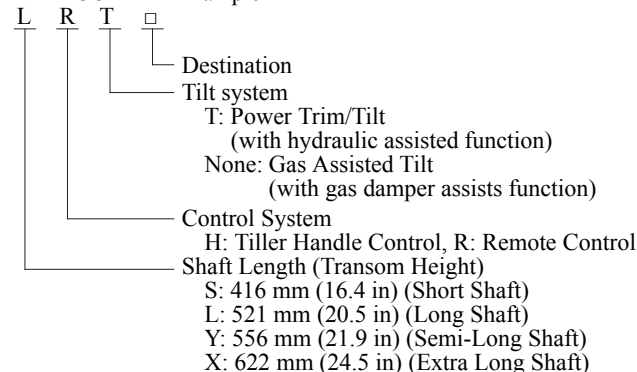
L R T □

Destination

Tilt system
T: Power Trim/Tilt
(with hydraulic assisted function)
None: Gas Assisted Tilt
(with gas damper assists function)

Control System
H: Tiller Handle Control, R: Remote Control

Shaft Length (Transom Height)
S: 416 mm (16.4 in) (Short Shaft)
L: 521 mm (20.5 in) (Long Shaft)
Y: 556 mm (21.9 in) (Semi-Long Shaft)
X: 622 mm (24.5 in) (Extra Long Shaft)